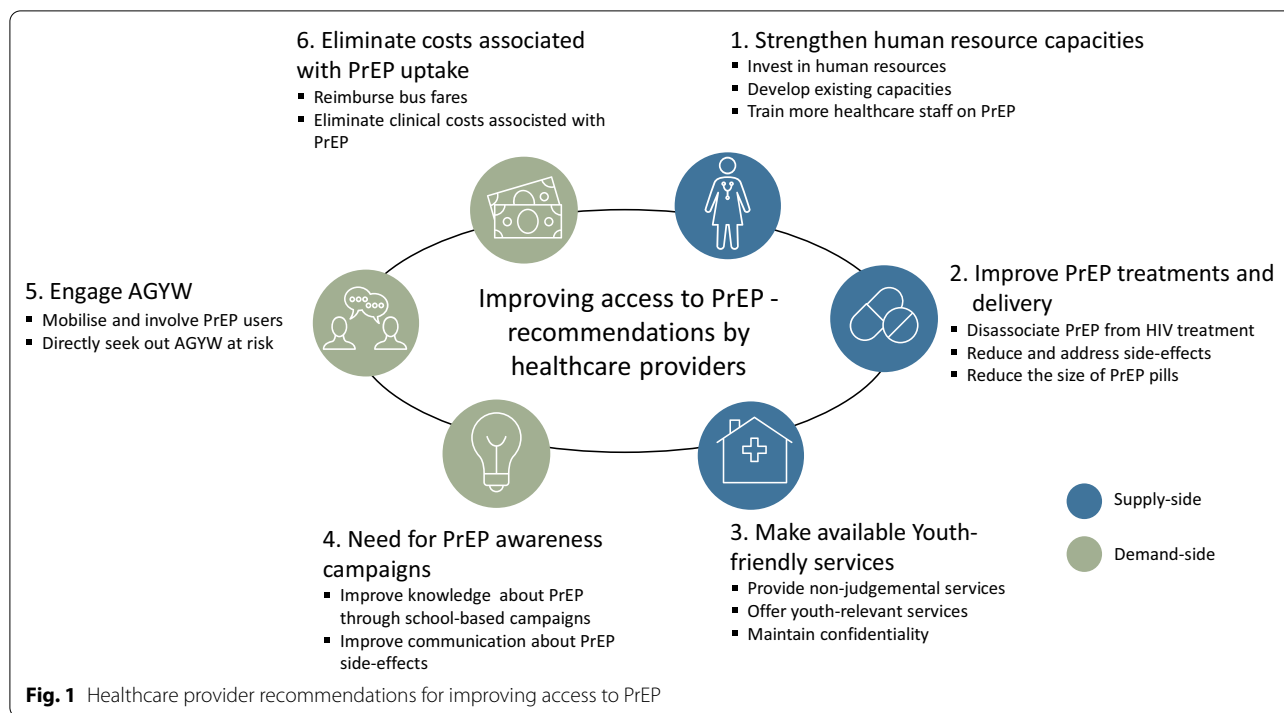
6. Eliminate costs associated with PrEP uptake
- Reimburse bus fares
- Eliminate clinical costs associated with PrEP

1. Strengthen human resource capacities
- Invest in human resources
- Develop existing capacities
- Train more healthcare staff on PrEP

5. Engage AGYW
- Mobilise and involve PrEP users
- Directly seek out AGYW at risk

Improving access to PrEP - recommendations by healthcare providers

2. Improve PrEP treatments and delivery
- Disassociate PrEP from HIV treatment
- Reduce and address side-effects
- Reduce the size of PrEP pills

Supply-side

Demand-side

4. Need for PrEP awareness campaigns
- Improve knowledge about PrEP through school-based campaigns
- Improve communication about PrEP side-effects

3. Make available Youth-friendly services
- Provide non-judgemental services
- Offer youth-relevant services
- Maintain confidentiality

**Fig. 1** Healthcare provider recommendations for improving access to PrEP